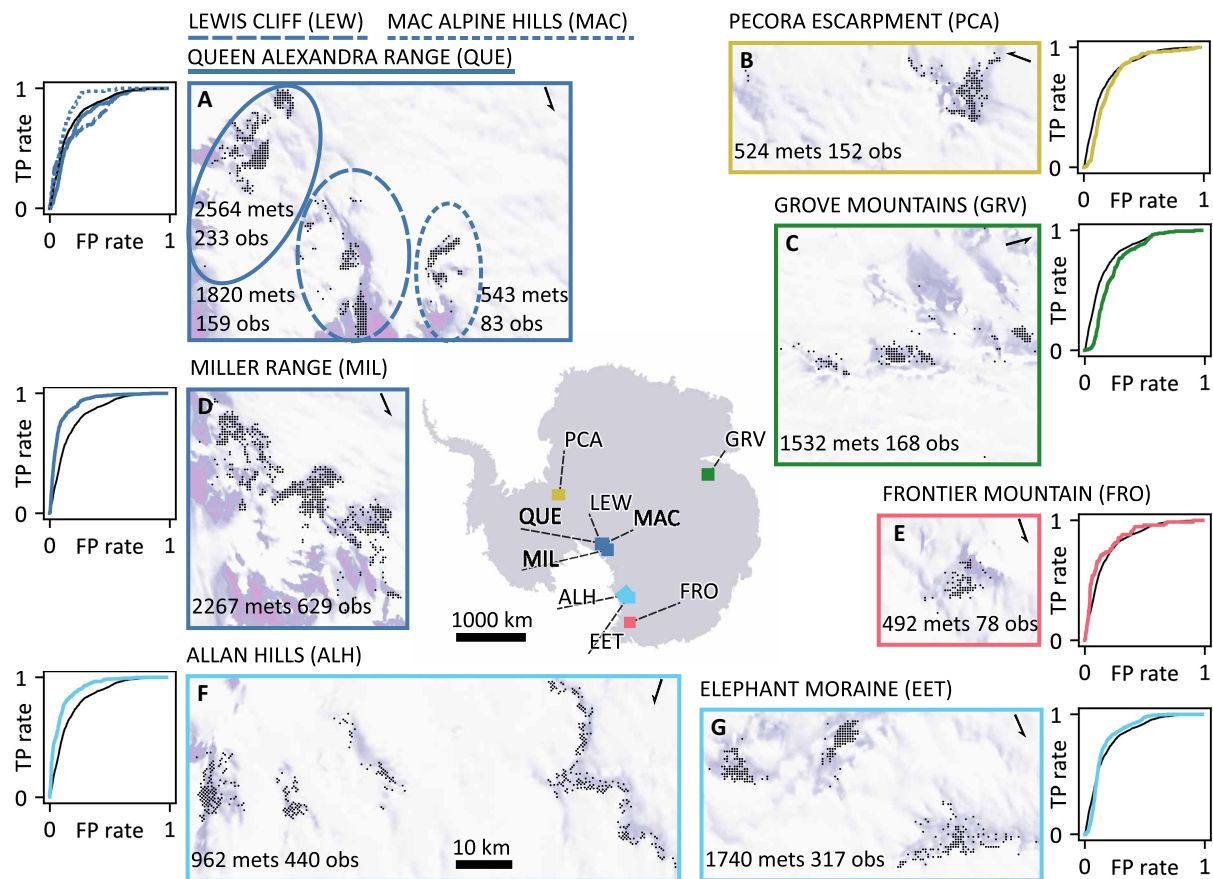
LEWIS CLIFF (LEW) MAC ALPINE HILLS (MAC)
QUEEN ALEXANDRA RANGE (QUE)

TP rate
1
0
0 FP rate 1

A
2564 mets
233 obs
1820 mets
159 obs
543 mets
83 obs

PECORA ESCARPMENT (PCA)
B
524 mets 152 obs
1
TP rate
0
0 FP rate 1

GROVE MOUNTAINS (GRV)
C
1532 mets 168 obs
1
TP rate
0
0 FP rate 1

MILLER RANGE (MIL)
1
TP rate
0
0 FP rate 1
D
2267 mets 629 obs

PCA
GRV
QUE
LEW
MAC
MIL
ALH
FRO
EET
1000 km

FRONTIER MOUNTAIN (FRO)
E
492 mets 78 obs
1
TP rate
0
0 FP rate 1

ALLAN HILLS (ALH)
1
TP rate
0
0 FP rate 1
F
10 km
962 mets 440 obs

ELEPHANT MORAINE (EET)
G
1740 mets 317 obs
1
TP rate
0
0 FP rate 1